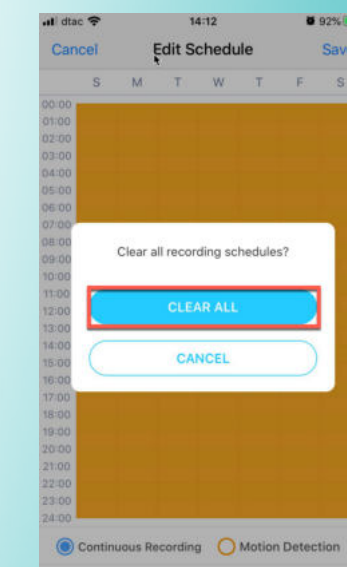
dtac 14:12 92%

Cancel Edit Schedule Sav

S M T W T F S

00:00
01:00
02:00
03:00
04:00
05:00
06:00
07:00
08:00
09:00
10:00
11:00
12:00
13:00
14:00
15:00
16:00
17:00
18:00
19:00
20:00
21:00
22:00
23:00
24:00

Clear all recording schedules?

CLEAR ALL

CANCEL

Continuous Recording Motion Detection